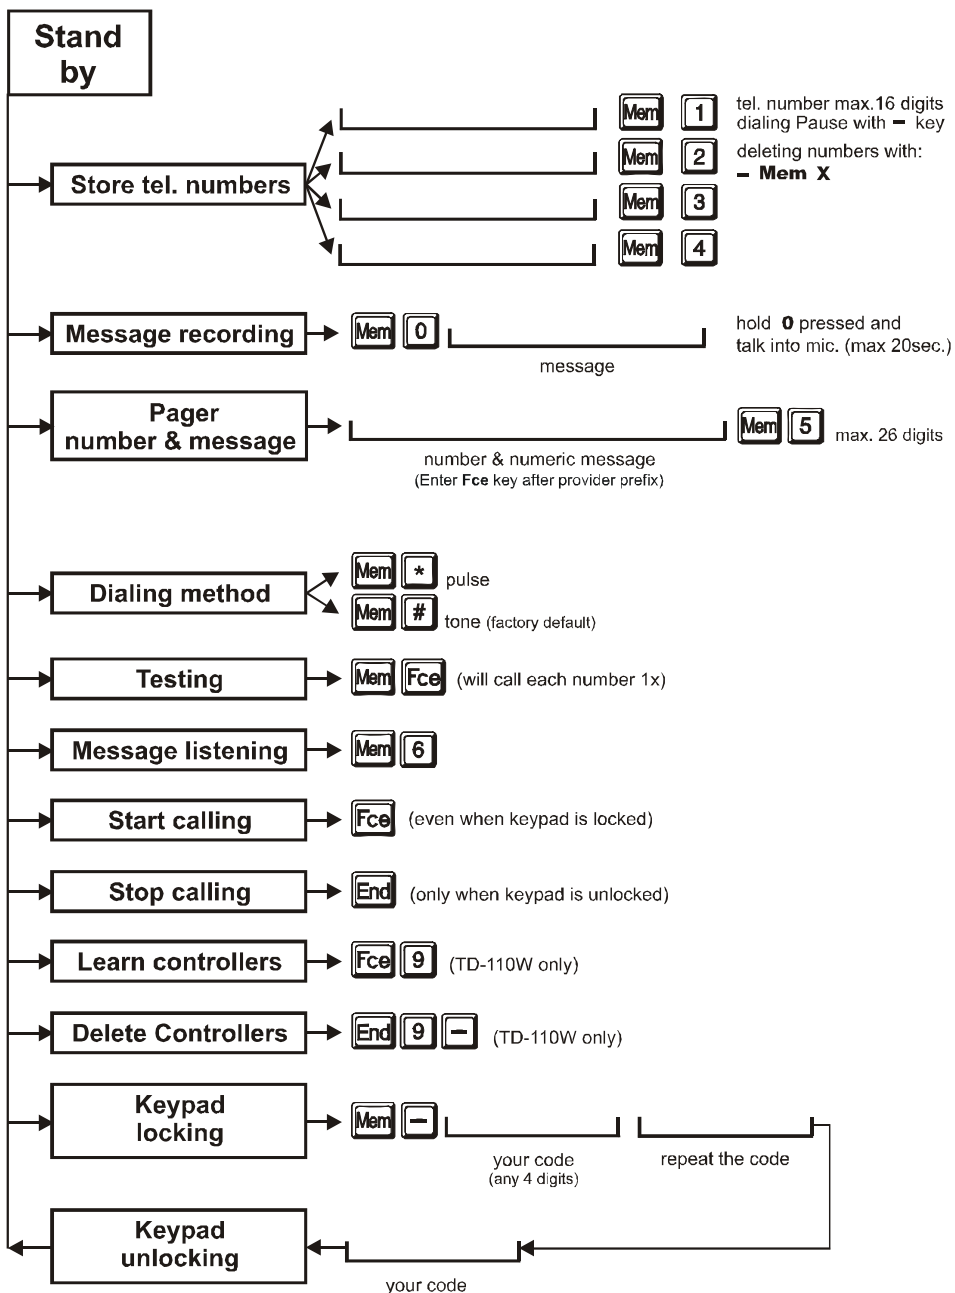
Stand by

Store tel. numbers

Mem 1
Mem 2
Mem 3
Mem 4

tel. number max.16 digits dialing Pause with – key
deleting numbers with:
– Mem X

Message recording
Mem 0
message
hold 0 pressed and talk into mic. (max 20sec.)

Pager number & message
number & numeric message
(Enter Fce key after provider prefix)
Mem 5 max. 26 digits

Dialing method
Mem * pulse
Mem # tone (factory default)

Testing
Mem Fce (will call each number 1x)

Message listening
Mem 6

Start calling
Fce (even when keypad is locked)

Stop calling
End (only when keypad is unlocked)

Learn controllers
Fce 9 (TD-110W only)

Delete Controllers
End 9 – (TD-110W only)

Keypad locking
Mem –
your code
(any 4 digits)
repeat the code

Keypad unlocking
your code